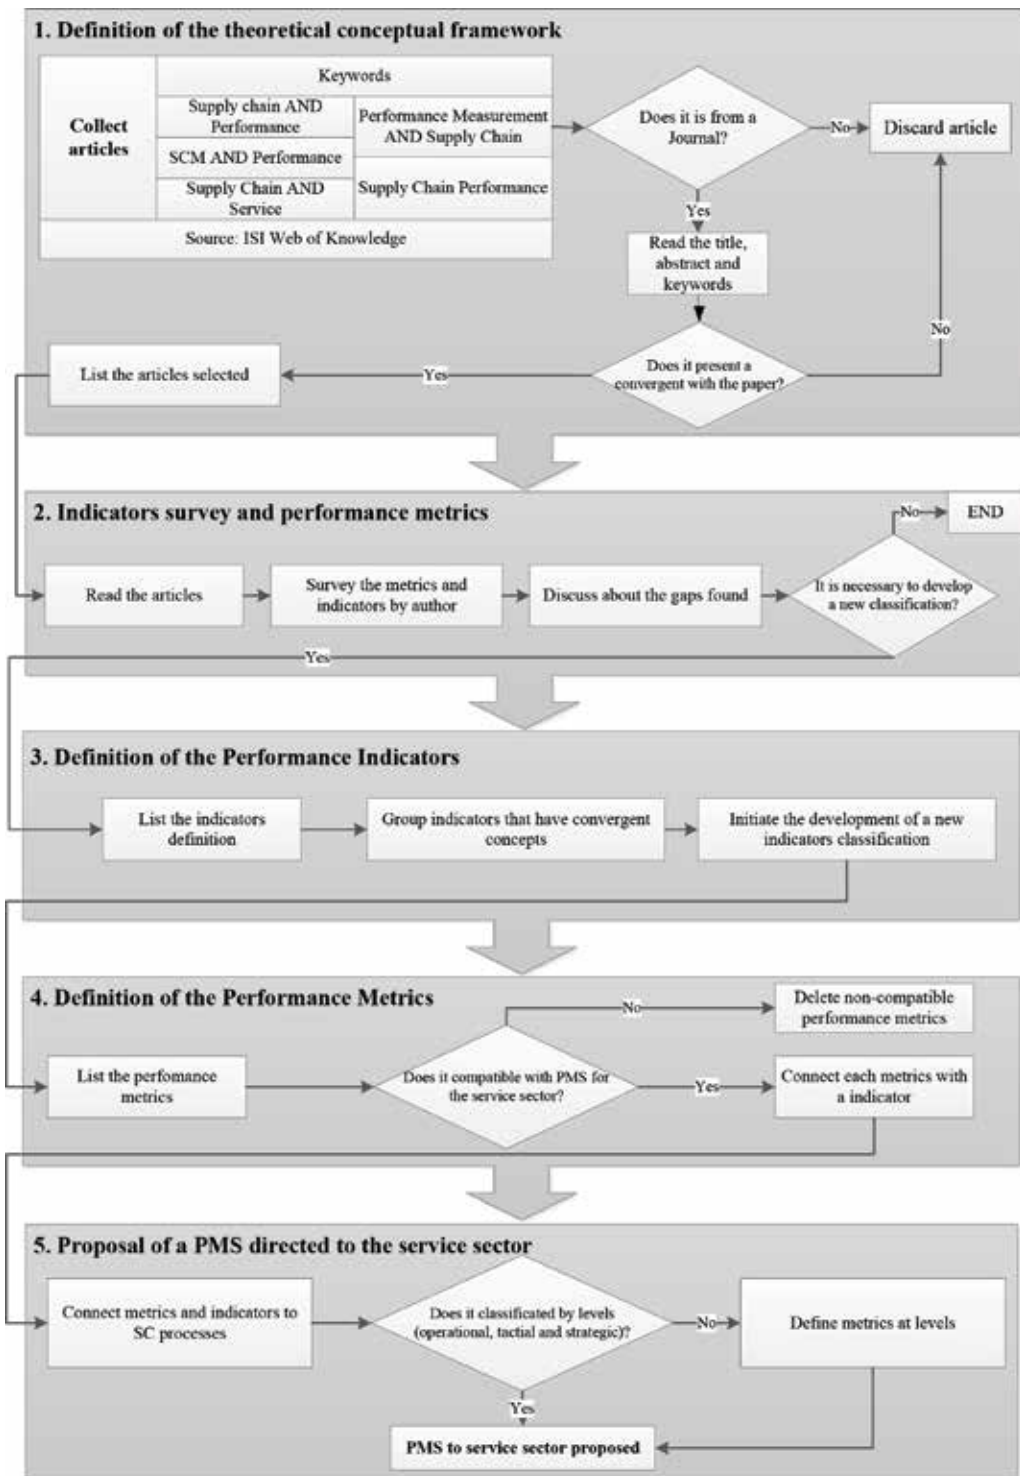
1. Definition of the theoretical conceptual framework

| Collect articles | Keywords | |
|---|---|---|
| | Supply chain AND Performance | Performance Measurement AND Supply Chain |
| | SCM AND Performance | |
| | Supply Chain AND Service | Supply Chain Performance |
| | Source: ISI Web of Knowledge | |

Does it is from a Journal?

No

Discard article

Yes

Read the title, abstract and keywords

No

List the articles selected

Yes

Does it present a convergent with the paper?

2. Indicators survey and performance metrics

No

END

Read the articles

Survey the metrics and indicators by author

Discuss about the gaps found

It is necessary to develop a new classification?

Yes

3. Definition of the Performance Indicators

List the indicators definition

Group indicators that have convergent concepts

Initiate the development of a new indicators classification

4. Definition of the Performance Metrics

No

Delete non-compatible performance metrics

List the perfomance metrics

Does it compatible with PMS for the service sector?

Yes

Connect each metrics with a indicator

5. Proposal of a PMS directed to the service sector

Connect metrics and indicators to SC processes

Does it classificated by levels (operational, tactial and strategic)?

No

Define metrics at levels

Yes

PMS to service sector proposed